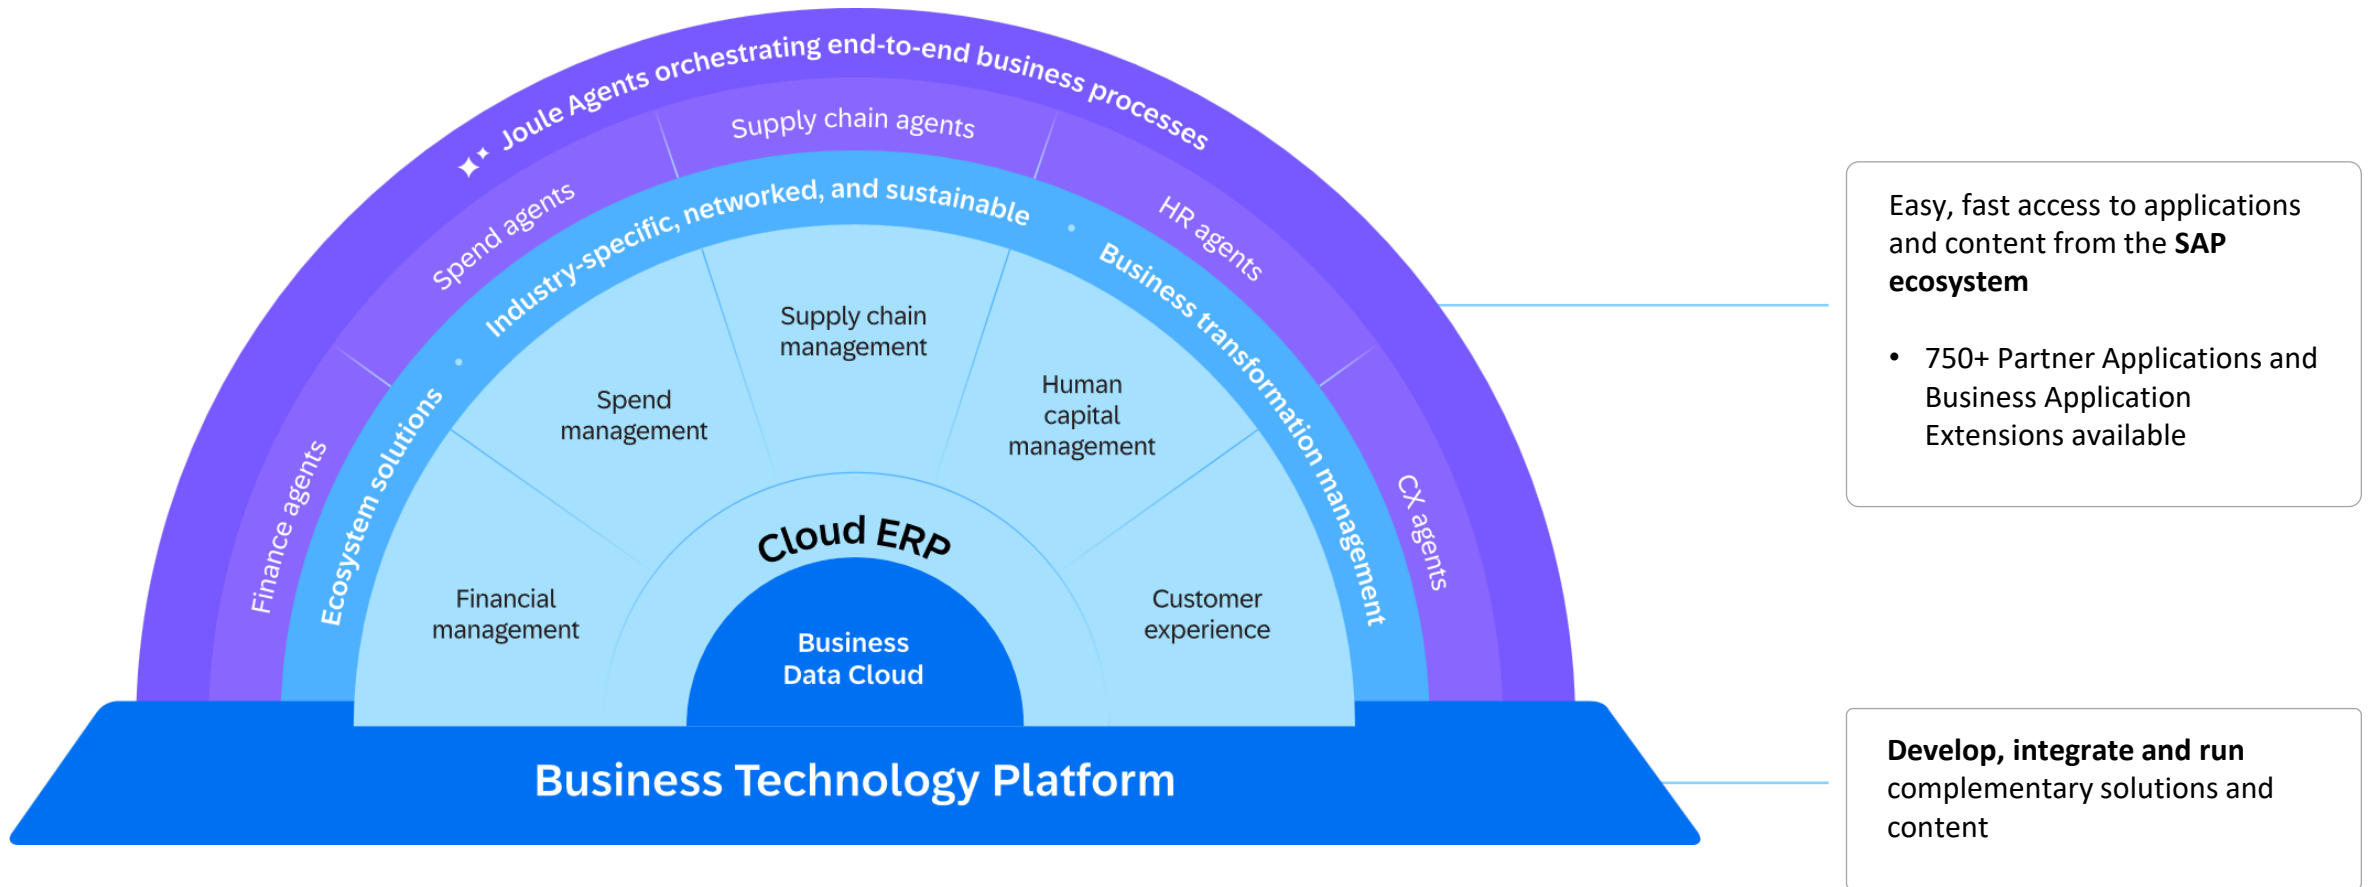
Joule Agents orchestrating end-to-end business processes

Finance agents

Spend agents

Supply chain agents

HR agents

CX agents

Ecosystem solutions • Industry-specific, networked, and sustainable • Business transformation management

Spend management

Supply chain management

Human capital management

Financial management

Customer experience

Cloud ERP

Business Data Cloud

Business Technology Platform

Easy, fast access to applications and content from the **SAP ecosystem**

- 750+ Partner Applications and Business Application Extensions available

**Develop, integrate and run** complementary solutions and content